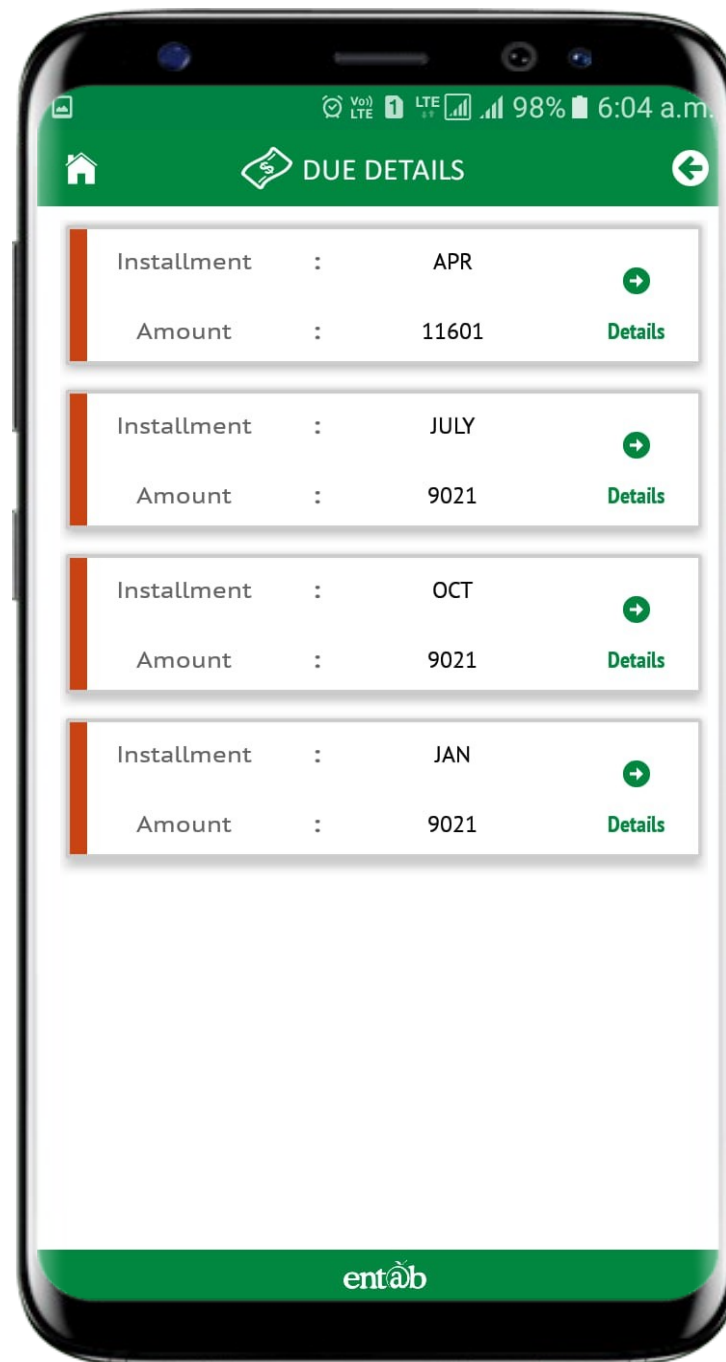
Vo)) LTE 1 LTE 98% 6:04 a.m.

DUE DETAILS

Installment : APR
Amount : 11601
Details

Installment : JULY
Amount : 9021
Details

Installment : OCT
Amount : 9021
Details

Installment : JAN
Amount : 9021
Details

ent@b